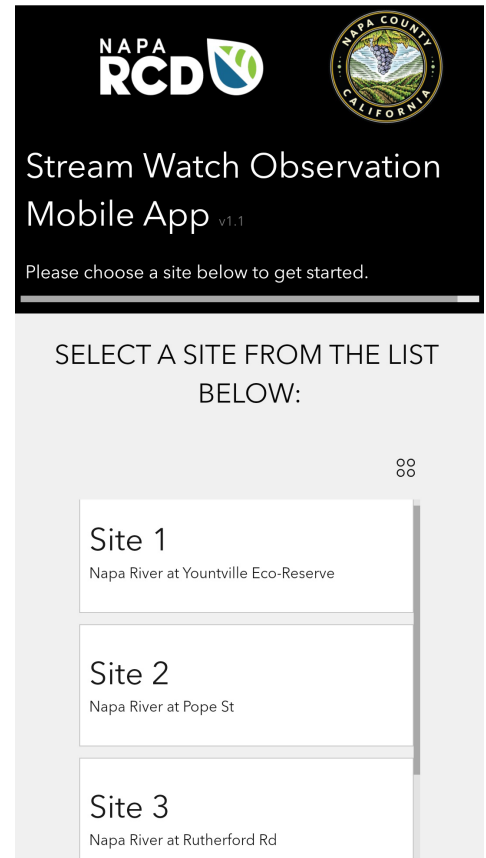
NAPA
RCD

NAPA COUNTY
CALIFORNIA

Stream Watch Observation Mobile App v1.1

Please choose a site below to get started.

SELECT A SITE FROM THE LIST BELOW:

Site 1
Napa River at Yountville Eco-Reserve

Site 2
Napa River at Pope St

Site 3
Napa River at Rutherford Rd